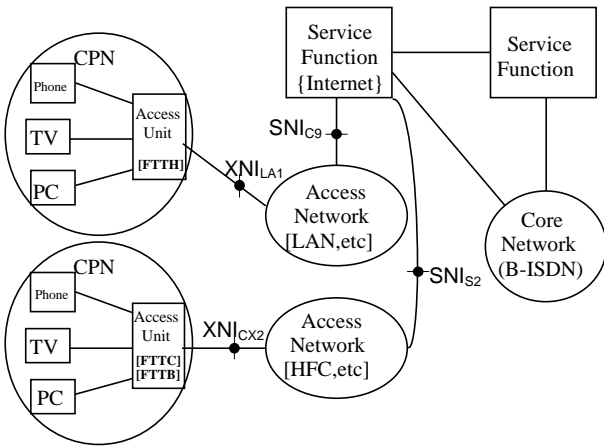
CPN

Phone

TV

PC

Access Unit [FTTH]

Service Function {Internet}

Service Function

$SNI_{C9}$

$XNI_{LA1}$

Access Network [LAN,etc]

Core Network (B-ISDN)

CPN

Phone

TV

PC

Access Unit [FTTC] [FTTB]

$XNI_{CX2}$

Access Network [HFC,etc]

$SNI_{S2}$